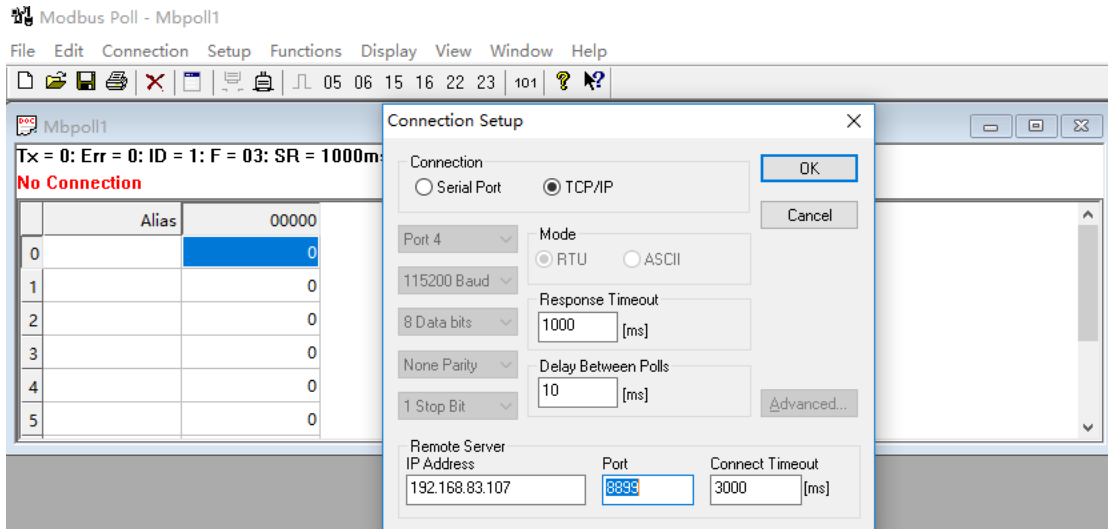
Modbus Poll - Mbpoll1

File Edit Connection Setup Functions Display View Window Help

05 06 15 16 22 23 101

Mbpoll1

Tx = 0: Err = 0: ID = 1: F = 03: SR = 1000m

No Connection

| | Alias | 00000 |
|---|---|---|
| 0 | | 0 |
| 1 | | 0 |
| 2 | | 0 |
| 3 | | 0 |
| 4 | | 0 |
| 5 | | 0 |

Connection Setup

Connection
Serial Port TCP/IP

OK

Cancel

Port 4
115200 Baud
8 Data bits
None Parity
1 Stop Bit

Mode
RTU ASCII

Response Timeout
1000 [ms]

Delay Between Polls
10 [ms]

Advanced...

Remote Server
IP Address
192.168.83.107
Port
8899
Connect Timeout
3000 [ms]